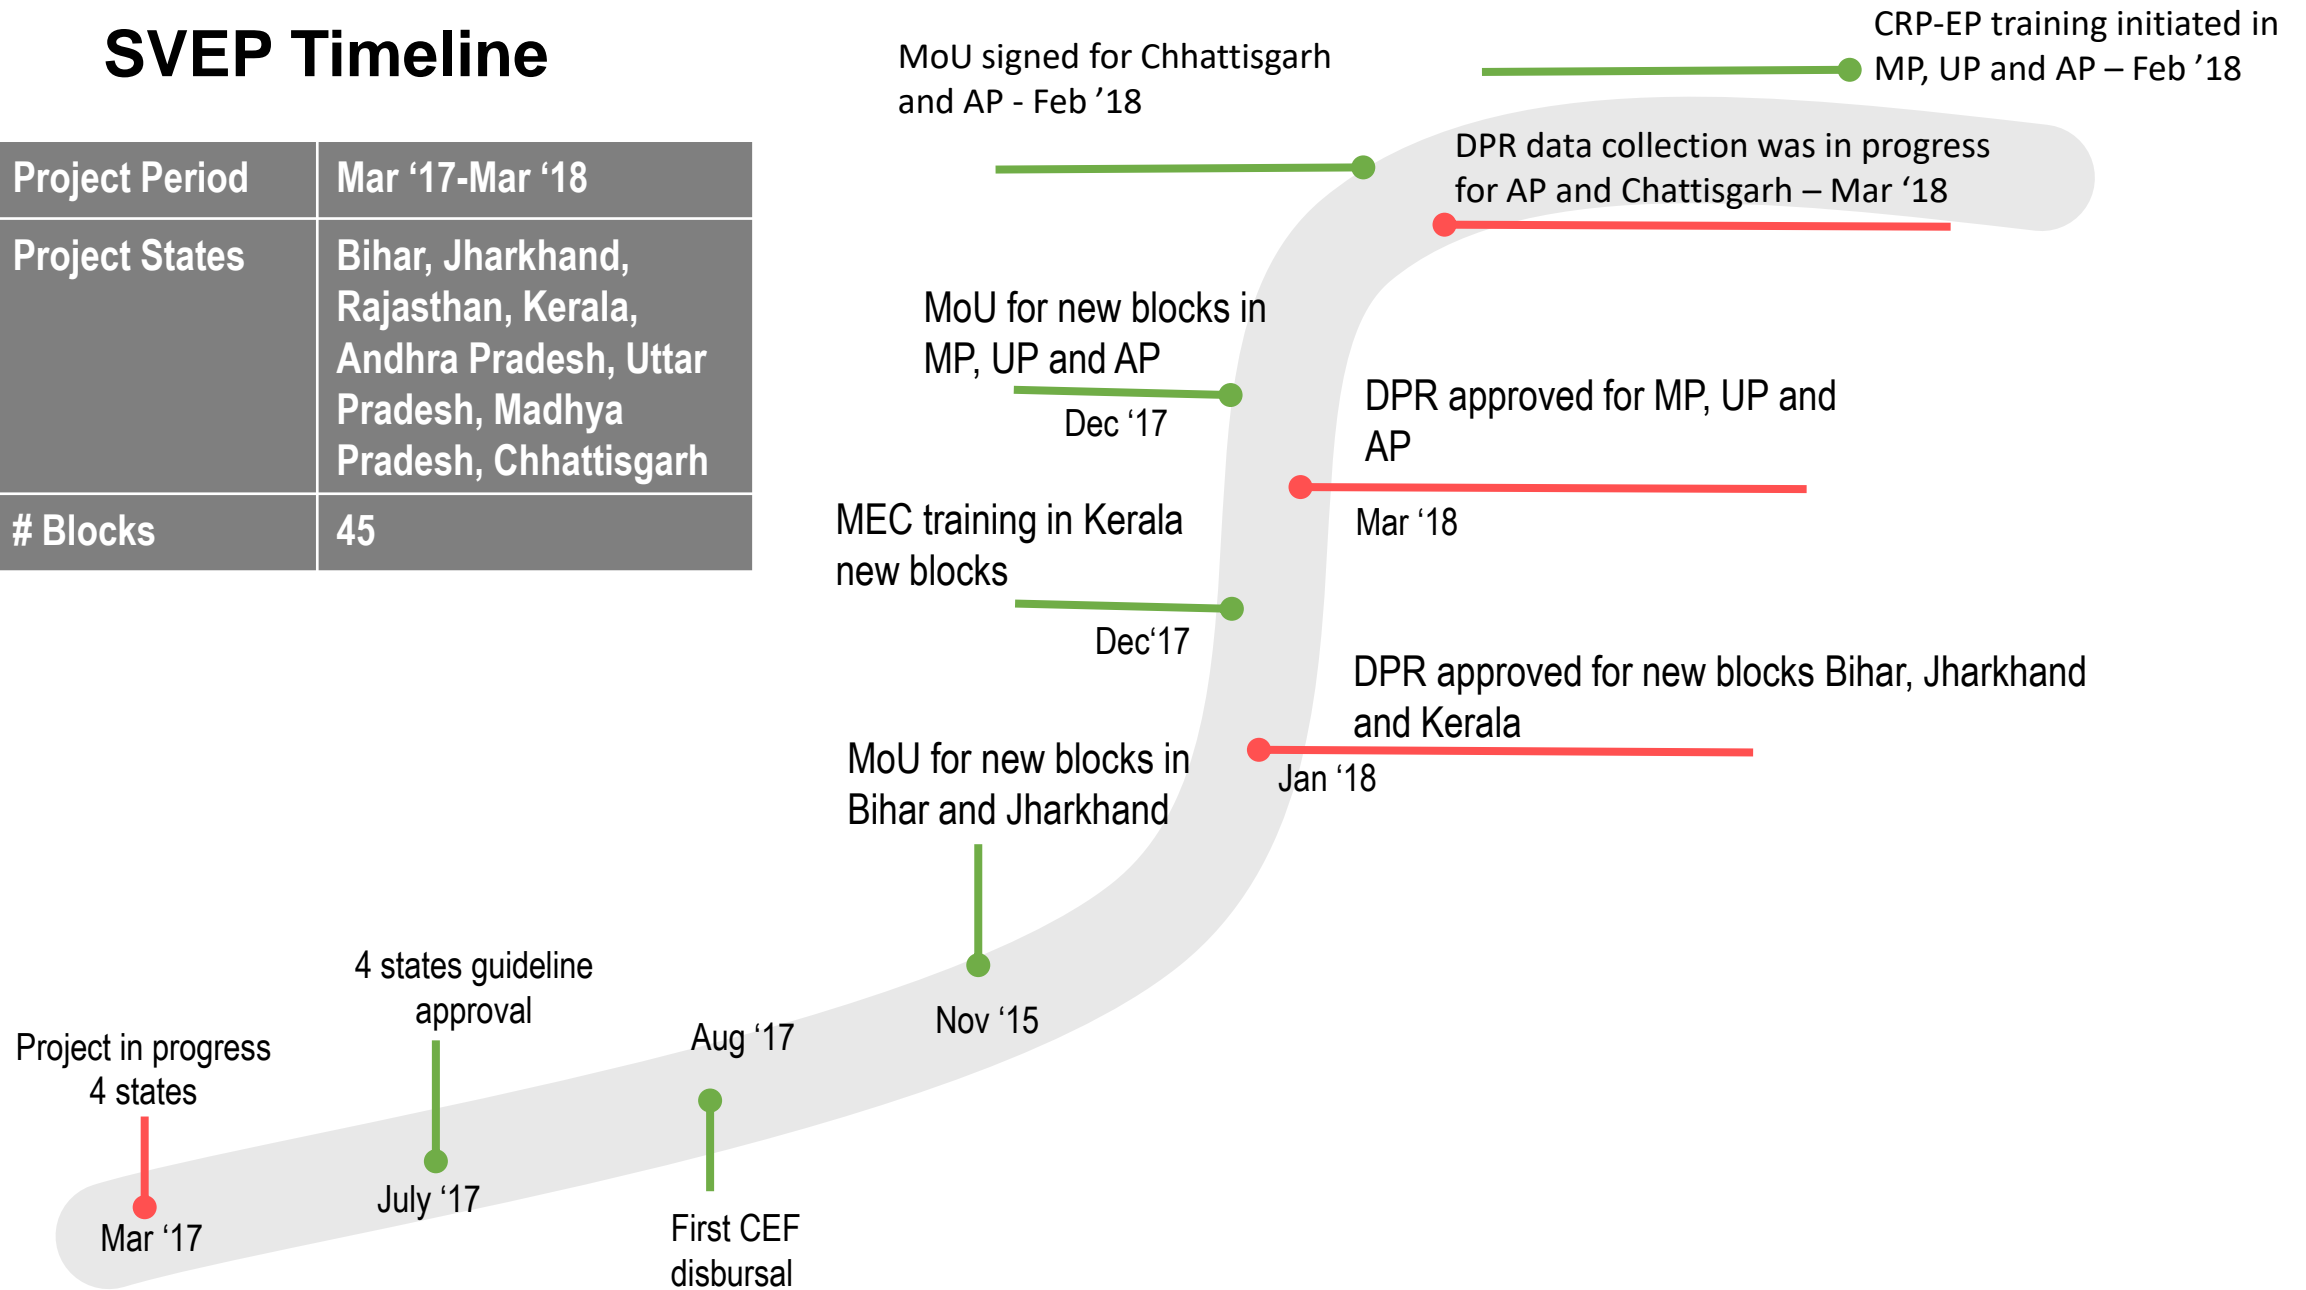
SVEP Timeline

| Project Period | Mar ‘17-Mar ‘18 |
|---|---|
| Project States | Bihar, Jharkhand, Rajasthan, Kerala, Andhra Pradesh, Uttar Pradesh, Madhya Pradesh, Chhattisgarh |
| # Blocks | 45 |

MoU signed for Chhattisgarh and AP - Feb ’18

CRP-EP training initiated in MP, UP and AP – Feb ’18

DPR data collection was in progress for AP and Chattisgarh – Mar ‘18

MoU for new blocks in MP, UP and AP
Dec ‘17

DPR approved for MP, UP and AP
Mar ‘18

MEC training in Kerala new blocks
Dec‘17

DPR approved for new blocks Bihar, Jharkhand and Kerala
Jan ‘18

MoU for new blocks in Bihar and Jharkhand
Nov ‘15

4 states guideline approval
July ‘17

Project in progress 4 states
Mar ‘17

Aug ‘17
First CEF disbursal